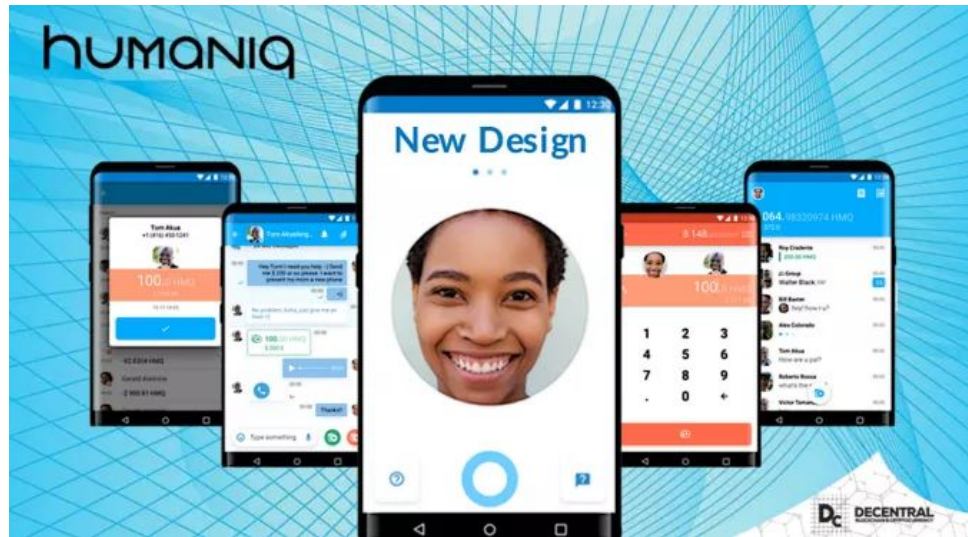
humaniq

12:30

New Design

Tom Akue
+1 (416) 450-1241

100.00 HMQ

Tom Akueling...

Hey Tom! I need you help - I Send me $ 200 or so please I want to present my mom a new phone

No problem dude, just give me an hour

100.00 HMQ

Thanks!

Type something

42.6304 HMQ

2 900.91 HMQ

8.148

100.5 HMQ

1 2 3
4 5 6
7 8 9
. 0

064.98320974 HMQ

Roy Crederie
200.00 HMQ

Ji Group
Walter Black: Hi!

Bill Baxter
Hey! How's it?

Alex Colorado

Tom Akue
How are u pal?

Roberto Rossa
what's the

Victor Tomass

DC DECENTRAL